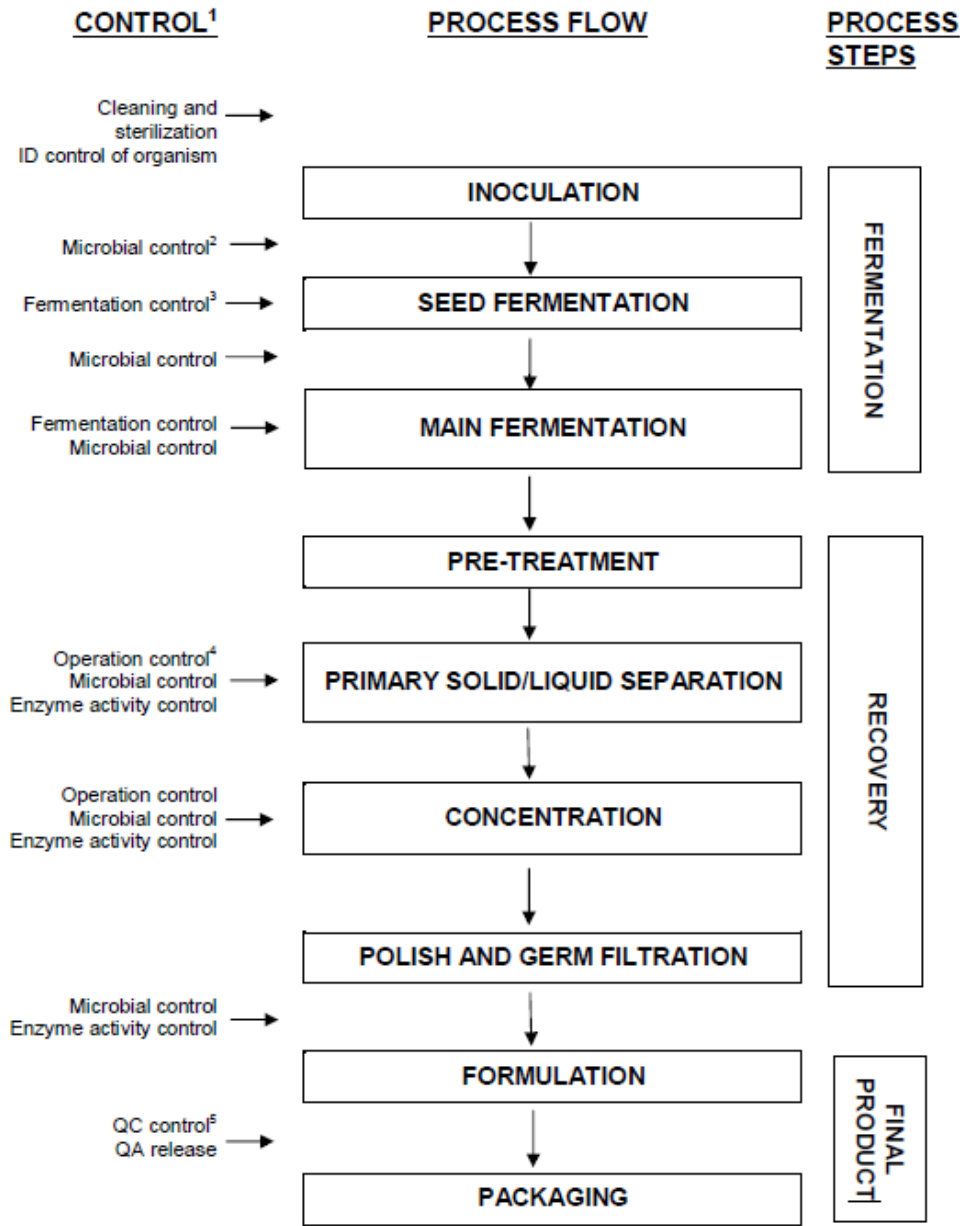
CONTROL$^1$

PROCESS FLOW

PROCESS STEPS

Cleaning and sterilization
ID control of organism

INOCULATION

Microbial control$^2$

Fermentation control$^3$

SEED FERMENTATION

Microbial control

Fermentation control
Microbial control

MAIN FERMENTATION

FERMENTATION

PRE-TREATMENT

Operation control$^4$
Microbial control
Enzyme activity control

PRIMARY SOLID/LIQUID SEPARATION

Operation control
Microbial control
Enzyme activity control

CONCENTRATION

POLISH AND GERM FILTRATION

RECOVERY

Microbial control
Enzyme activity control

FORMULATION

QC control$^5$
QA release

PACKAGING

FINAL PRODUCT